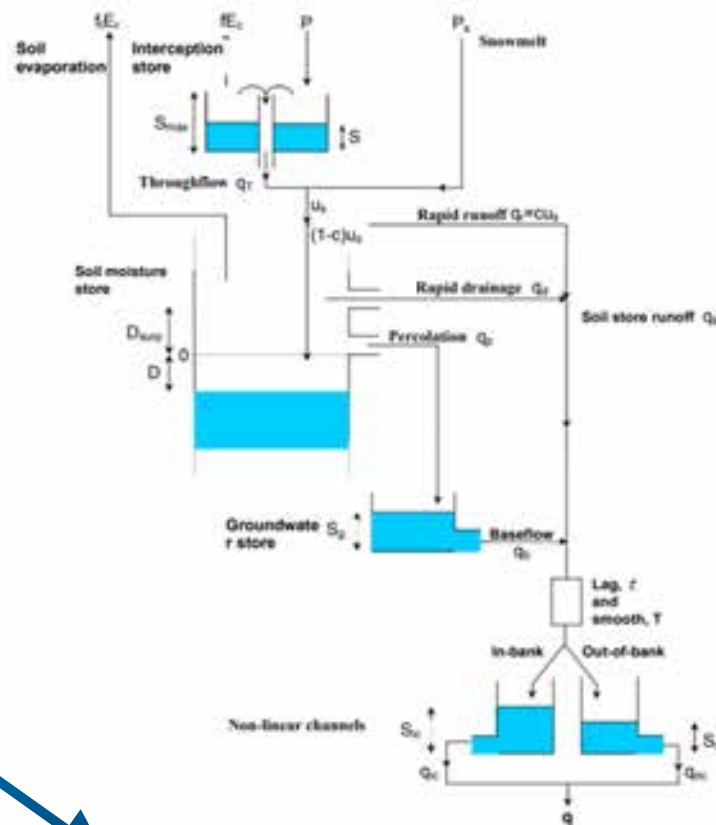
$fE_r$
$fE_c$
P
$P_s$
Soil evaporation
Interception store
Snowmelt
i
$S_{max}$
S
Throughflow $q_T$
$u_s$
Rapid runoff $Q_r = Cu_s$
$(1-c)u_s$
Soil moisture store
Rapid drainage $Q_d$
Soil store runoff $Q_s$
$D_{surp}$
0
D
Percolation $Q_p$
Groundwate r store
$S_g$
Baseflow $Q_b$
Lag, $\tau$ and smooth, T
In-bank
Out-of-bank
Non-linear channels
$S_{ic}$
S
$Q_{ic}$
$Q_{oc}$
Q